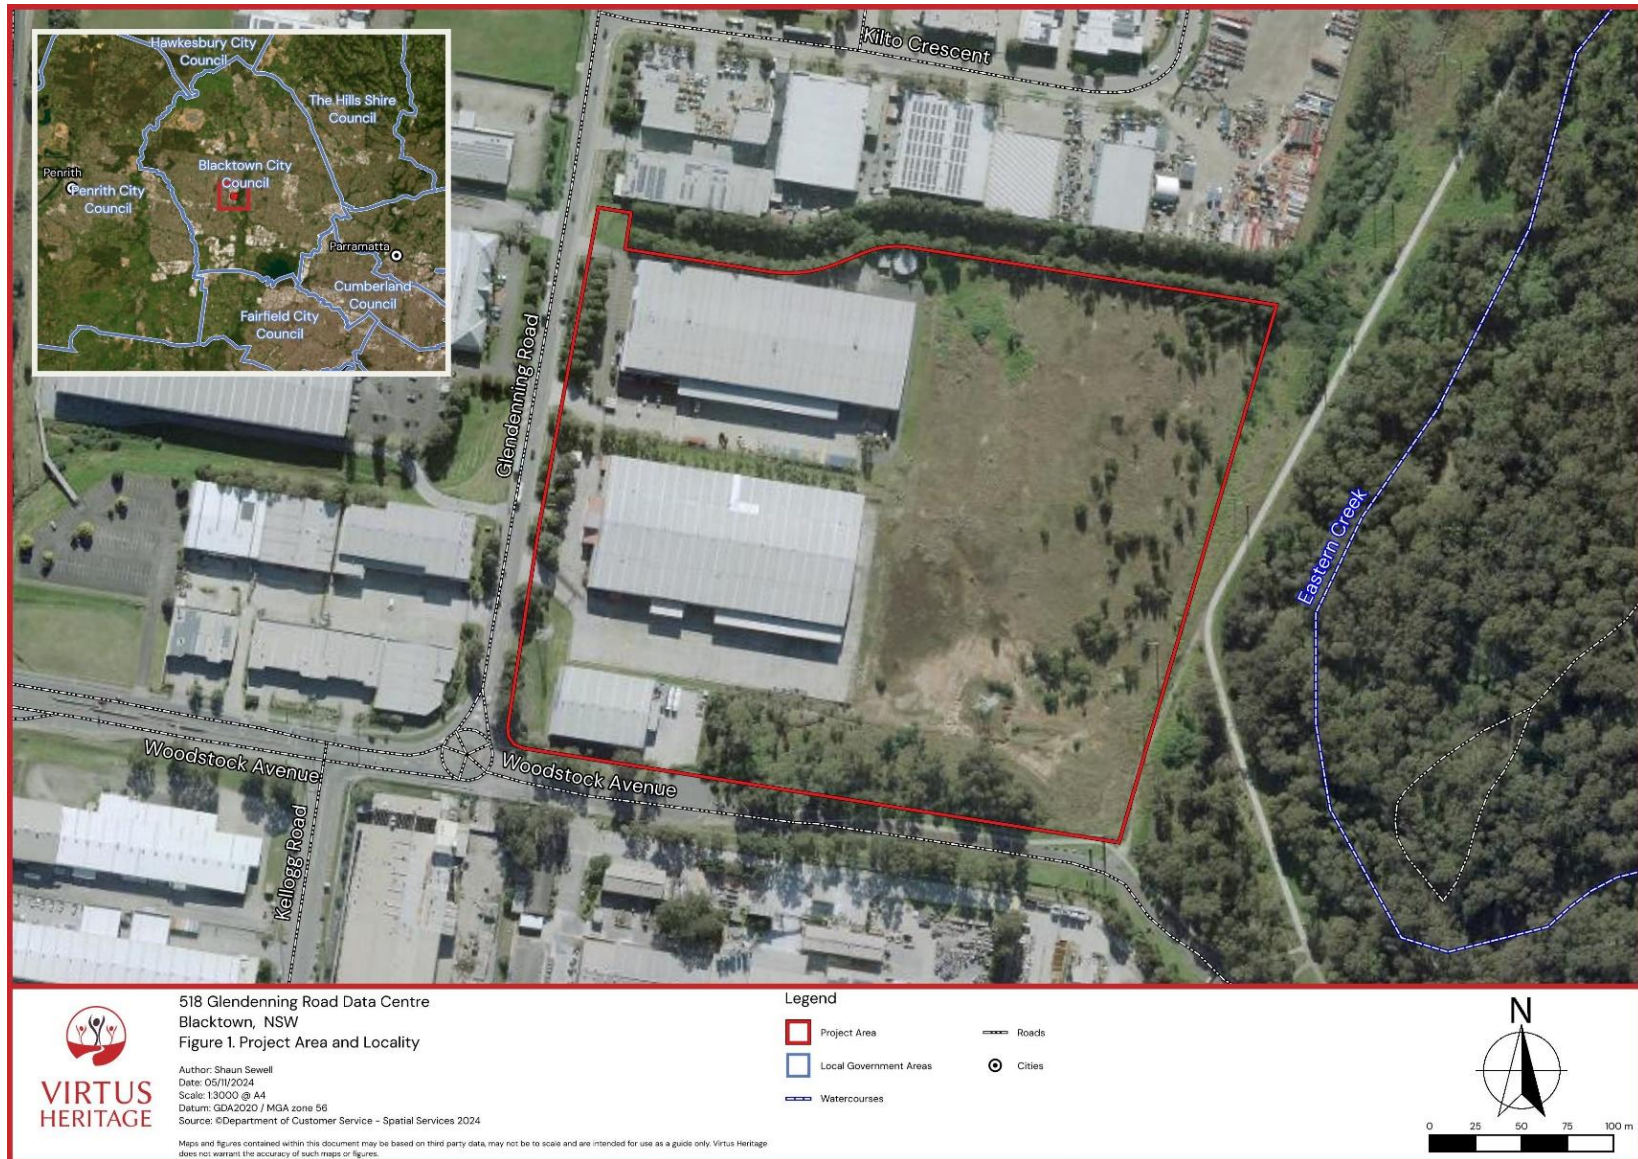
Hawkesbury City Council

The Hills Shire Council

Penrith

Penrith City Council

Blacktown City Council

Parramatta

Cumberland Council

Fairfield City Council

Kilto Crescent

Glendenning Road

Eastern Creek

Woodstock Avenue

Woodstock Avenue

Kellogg Road

VIRTUS HERITAGE

518 Glendenning Road Data Centre
Blacktown, NSW
Figure 1. Project Area and Locality

Author: Shaun Sewell
Date: 05/11/2024
Scale: 1:3000 @ A4
Datum: GDA2020 / MGA zone 56
Source: ©Department of Customer Service - Spatial Services 2024

Maps and figures contained within this document may be based on third party data, may not be to scale and are intended for use as a guide only. Virtus Heritage does not warrant the accuracy of such maps or figures.

Legend

Project Area

Local Government Areas

Watercourses

Roads

Cities

N

0 25 50 75 100 m